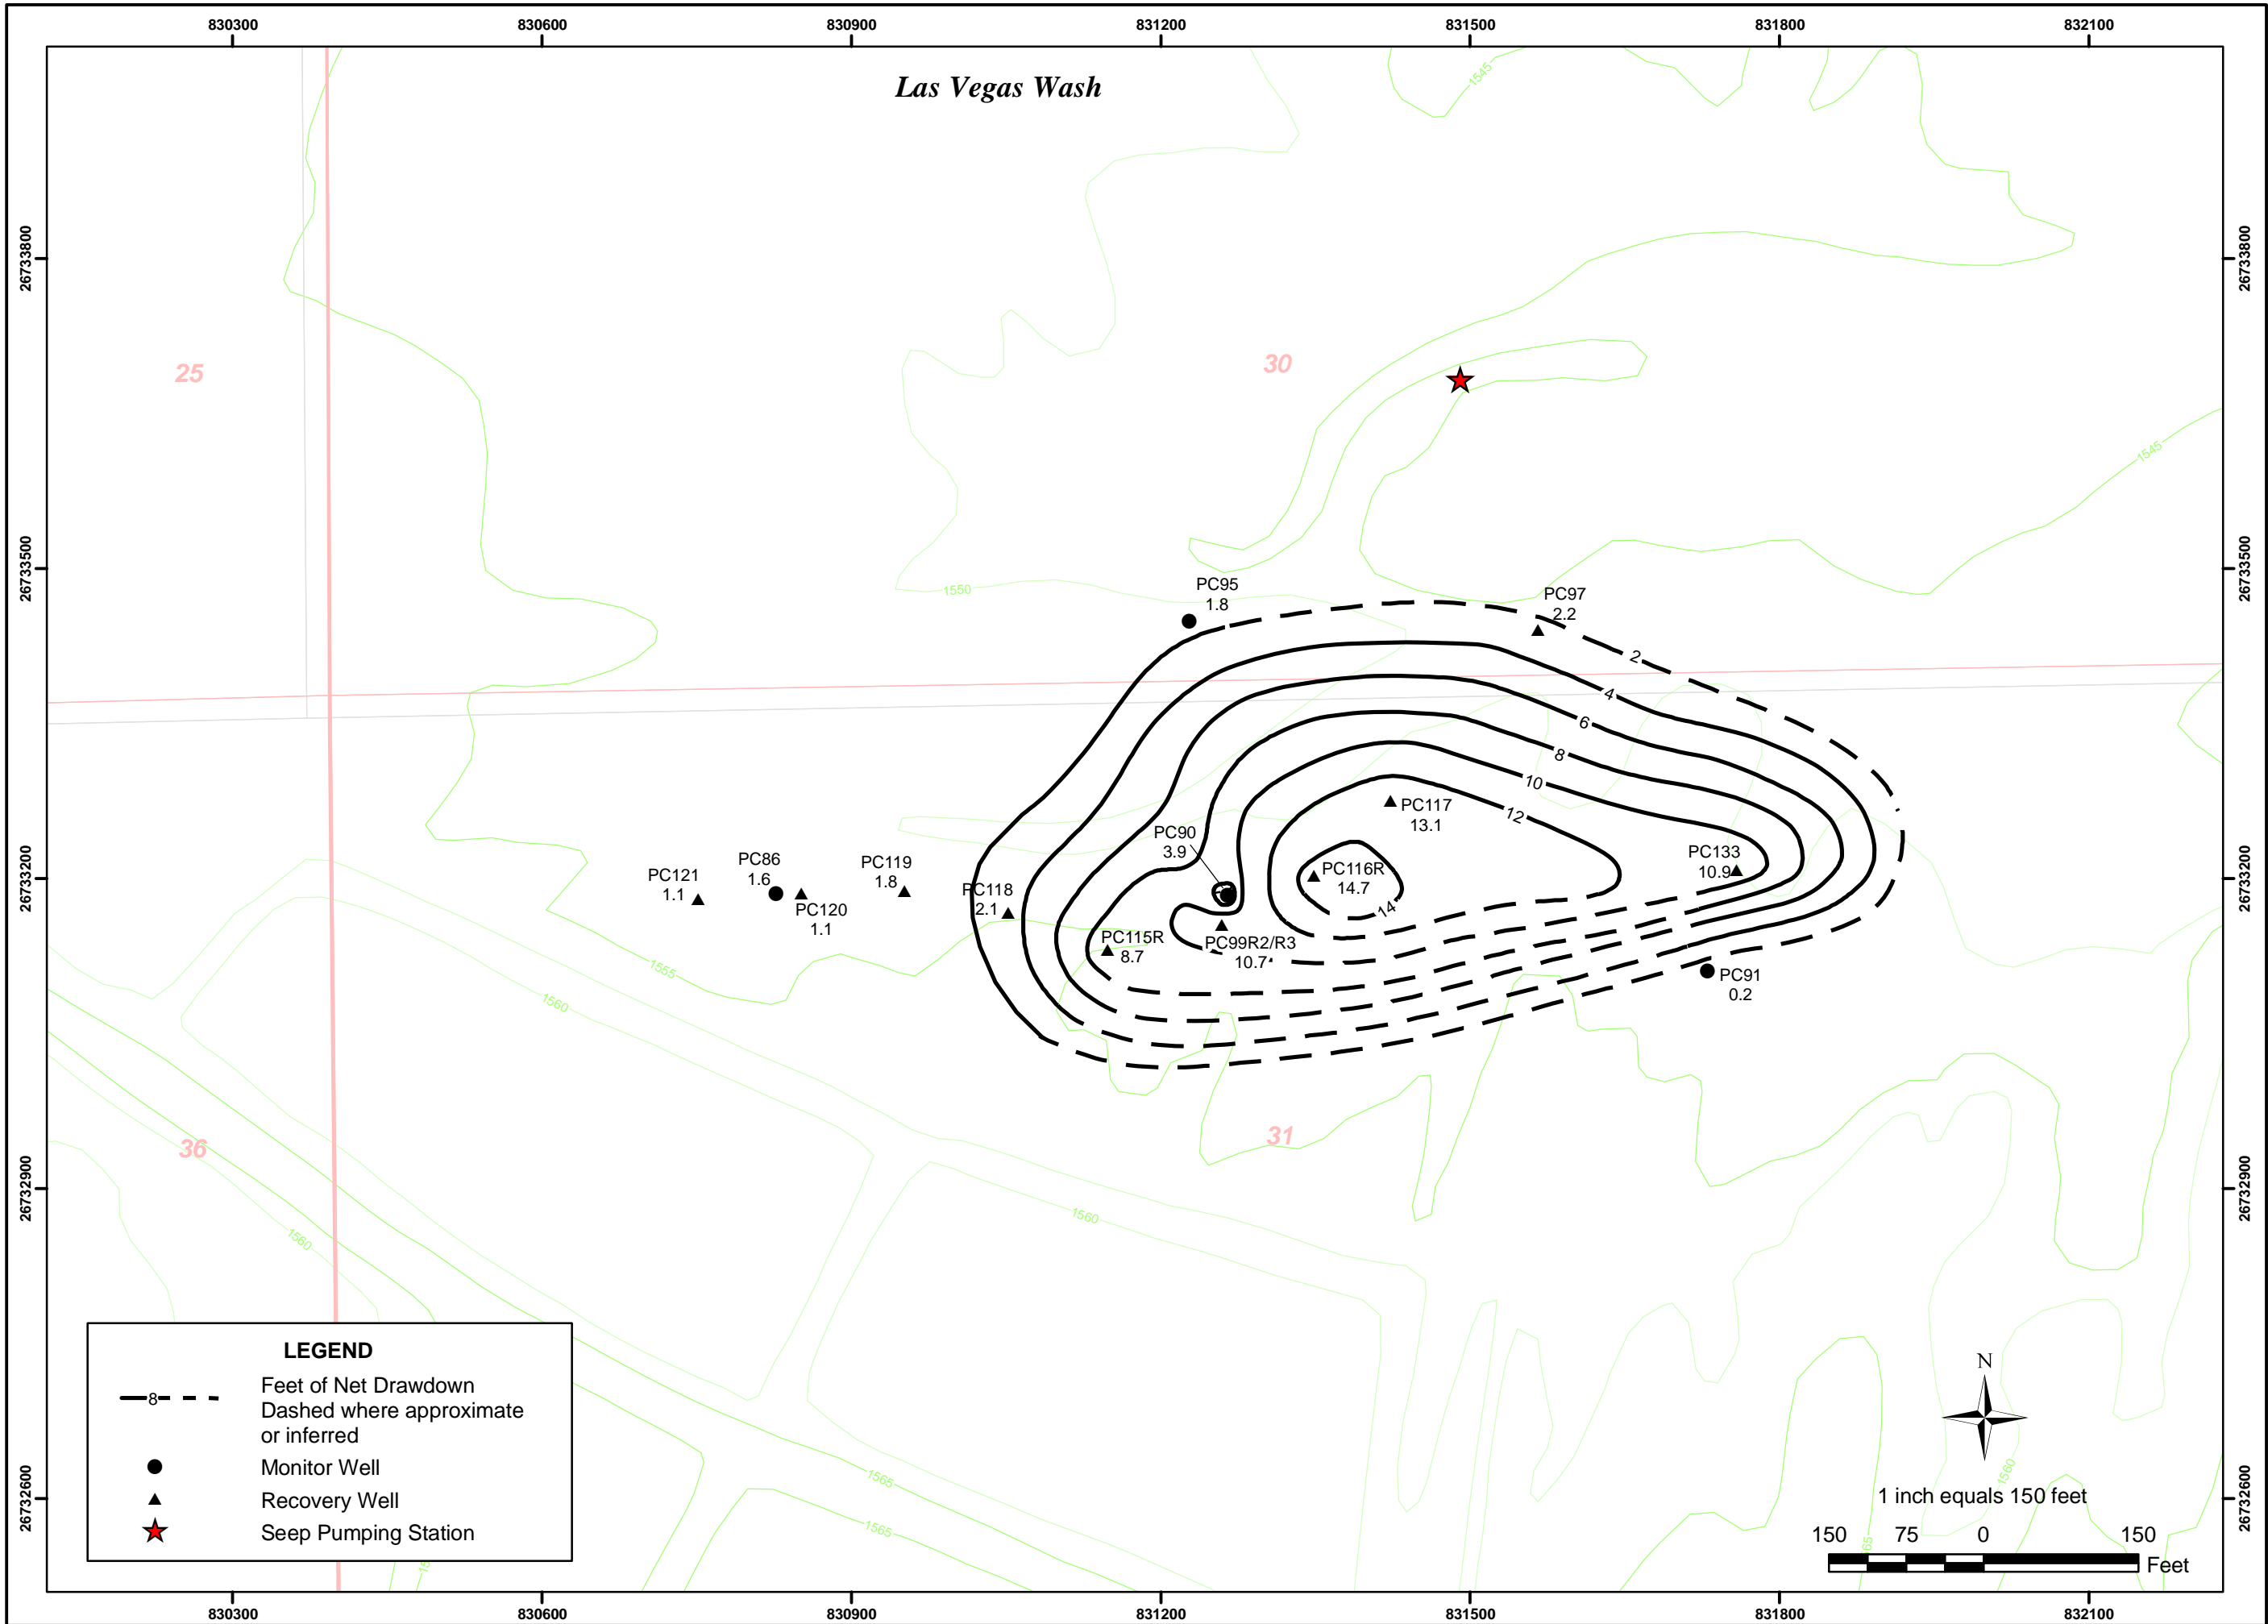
830300 830600 830900 831200 831500 831800 832100

Las Vegas Wash

2673800 2673500 2673200 2672900 2672600

25 30 36 31

1545 1550 1555 1560 1565

PC95
1.8

PC97
2.2

PC90
3.9

PC117
13.1

PC116R
14.7

PC133
10.9

PC121
1.1

PC86
1.6

PC120
1.1

PC119
1.8

PC118
2.1

PC115R
8.7

PC99R2/R3
10.7

PC91
0.2

2 4 6 8 10 12 14

LEGEND

Feet of Net Drawdown Dashed where approximate or inferred

Monitor Well

Recovery Well

Seep Pumping Station

N

1 inch equals 150 feet

150 75 0 150

Feet

830300 830600 830900 831200 831500 831800 832100